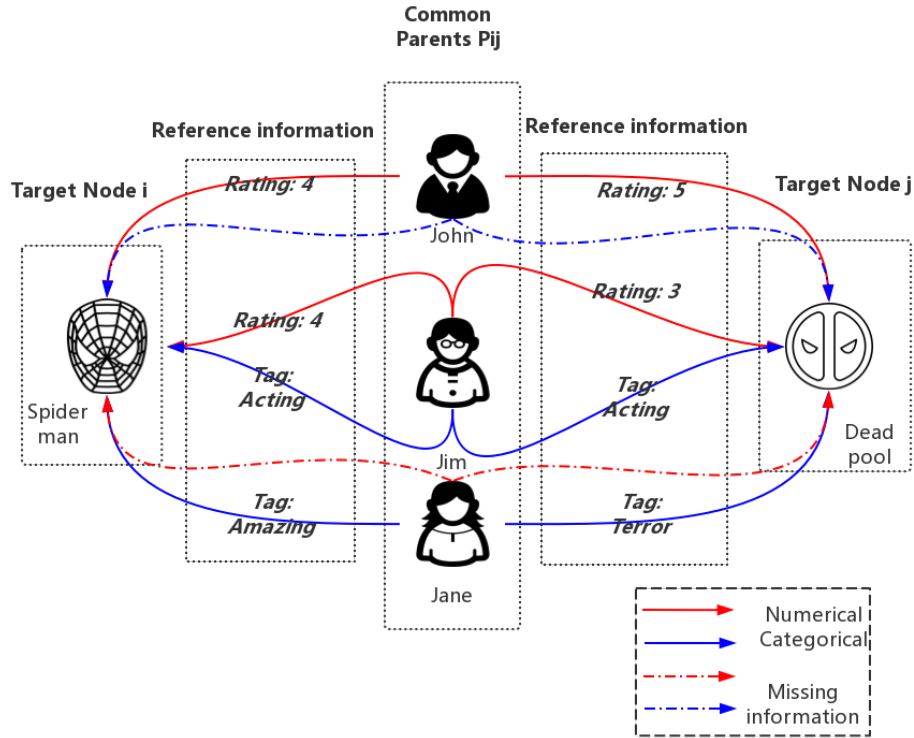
Common Parents Pij

Reference information

Reference information

Target Node i

Target Node j

Rating: 4

Rating: 5

John

Rating: 3

Rating: 4

Tag: Acting

Tag: Acting

Spider man

Dead pool

Jim

Tag: Amazing

Tag: Terror

Jane

Numerical

Categorical

Missing information